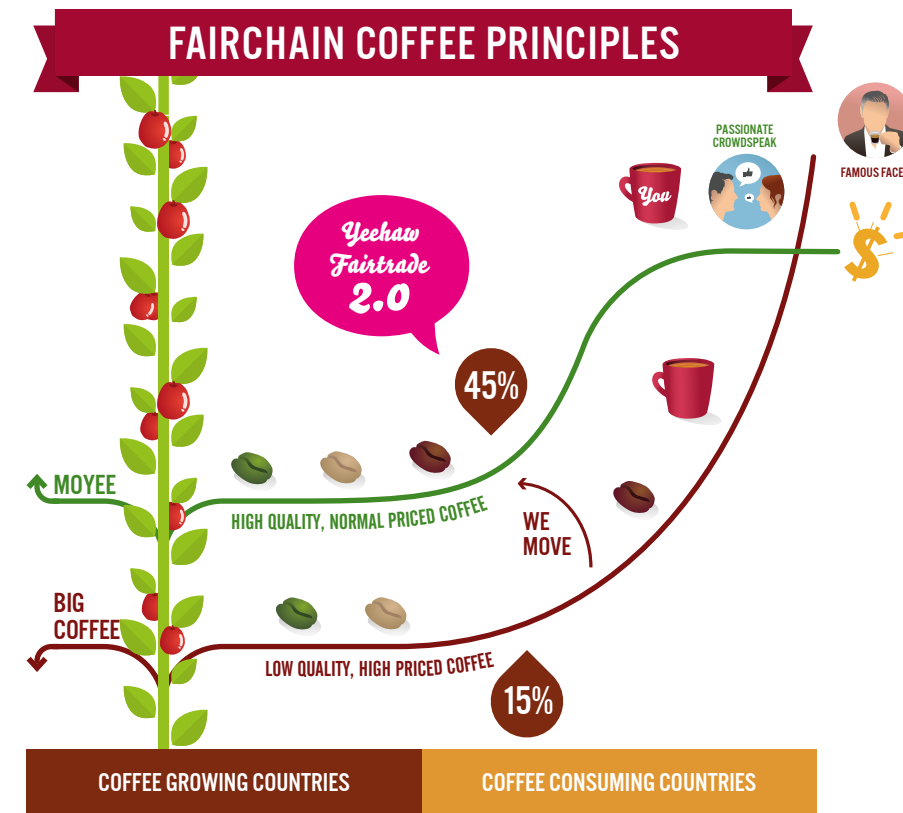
FAIRCHAIN COFFEE PRINCIPLES

PASSIONATE CROWDSPEAK

You

FAMOUS FACE

$

Yeehaw Fairtrade 2.0

45%

MOYEE

HIGH QUALITY, NORMAL PRICED COFFEE

WE MOVE

BIG COFFEE

LOW QUALITY, HIGH PRICED COFFEE

15%

COFFEE GROWING COUNTRIES

COFFEE CONSUMING COUNTRIES